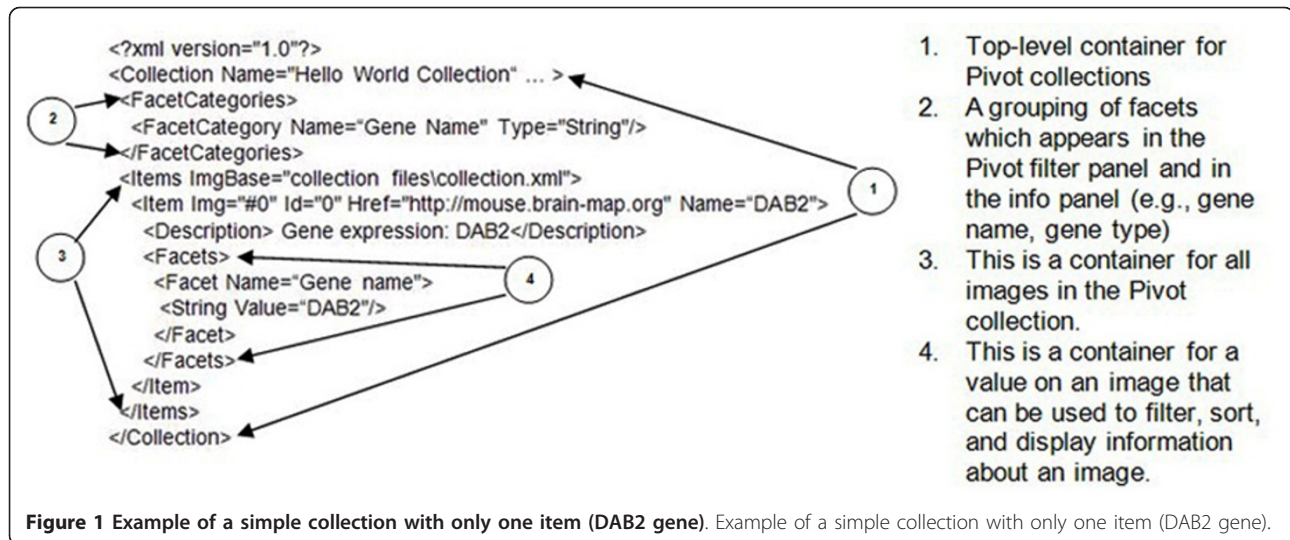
<?xml version="1.0"?>
<Collection Name="Hello World Collection" ... >
<FacetCategories>
<FacetCategory Name="Gene Name" Type="String"/>
</FacetCategories>
<Items ImgBase="collection files\collection.xml">
<Item Img="#0" Id="0" Href="http://mouse.brain-map.org" Name="DAB2">
<Description> Gene expression: DAB2</Description>
<Facets>
<Facet Name="Gene name">
<String Value="DAB2"/>
</Facet>
</Facets>
</Item>
</Items>
</Collection>

2

3

1

4

1. Top-level container for Pivot collections
2. A grouping of facets which appears in the Pivot filter panel and in the info panel (e.g., gene name, gene type)
3. This is a container for all images in the Pivot collection.
4. This is a container for a value on an image that can be used to filter, sort, and display information about an image.

**Figure 1 Example of a simple collection with only one item (DAB2 gene)**. Example of a simple collection with only one item (DAB2 gene).